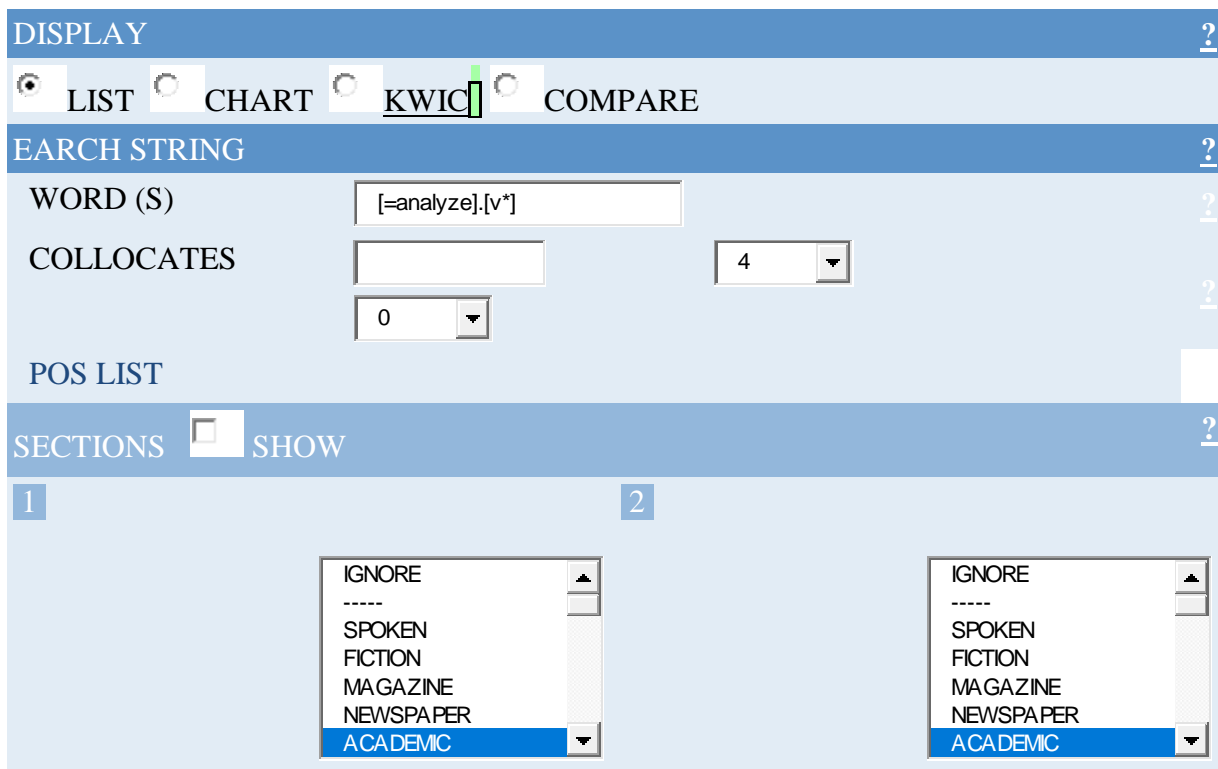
DISPLAY ?

LIST CHART KWIC COMPARE

EARCH STRING ?

WORD (S) [=analyze].[v*] ?

COLLOCATES 4 ?

0

POS LIST

SECTIONS SHOW ?

1

2

IGNORE
-----
SPOKEN
FICTION
MAGAZINE
NEWSPAPER
ACADEMIC

IGNORE
-----
SPOKEN
FICTION
MAGAZINE
NEWSPAPER
ACADEMIC